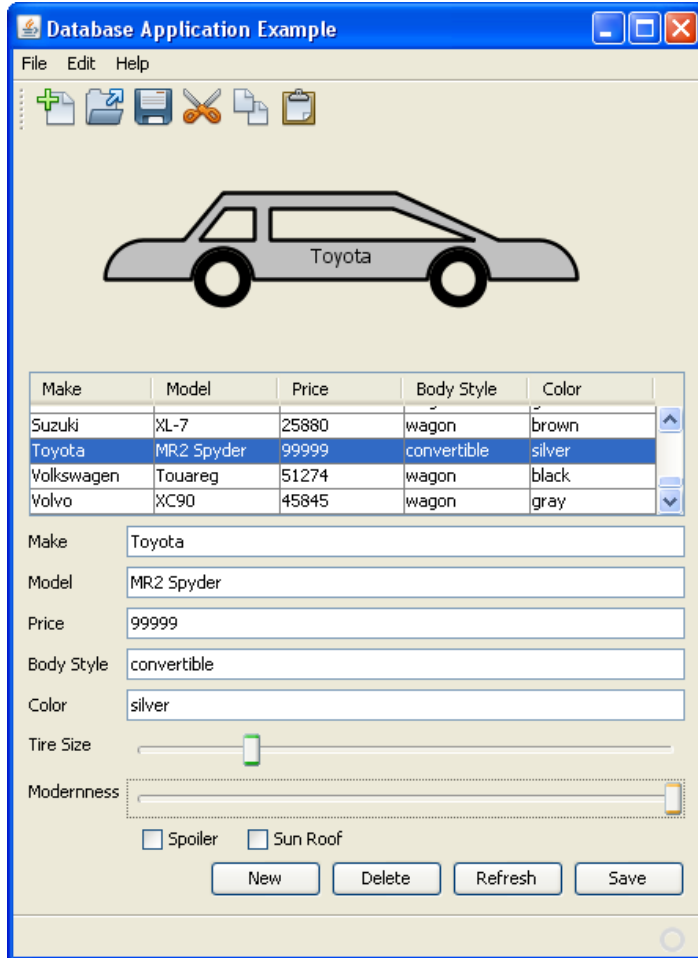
Database Application Example

File Edit Help

Toyota

| Make | Model | Price | Body Style | Color |
|---|---|---|---|---|
| Suzuki | XL-7 | 25880 | wagon | brown |
| Toyota | MR2 Spyder | 99999 | convertible | silver |
| Volkswagen | Touareg | 51274 | wagon | black |
| Volvo | XC90 | 45845 | wagon | gray |

Make Toyota

Model MR2 Spyder

Price 99999

Body Style convertible

Color silver

Tire Size

Modernness

Spoiler Sun Roof

New Delete Refresh Save